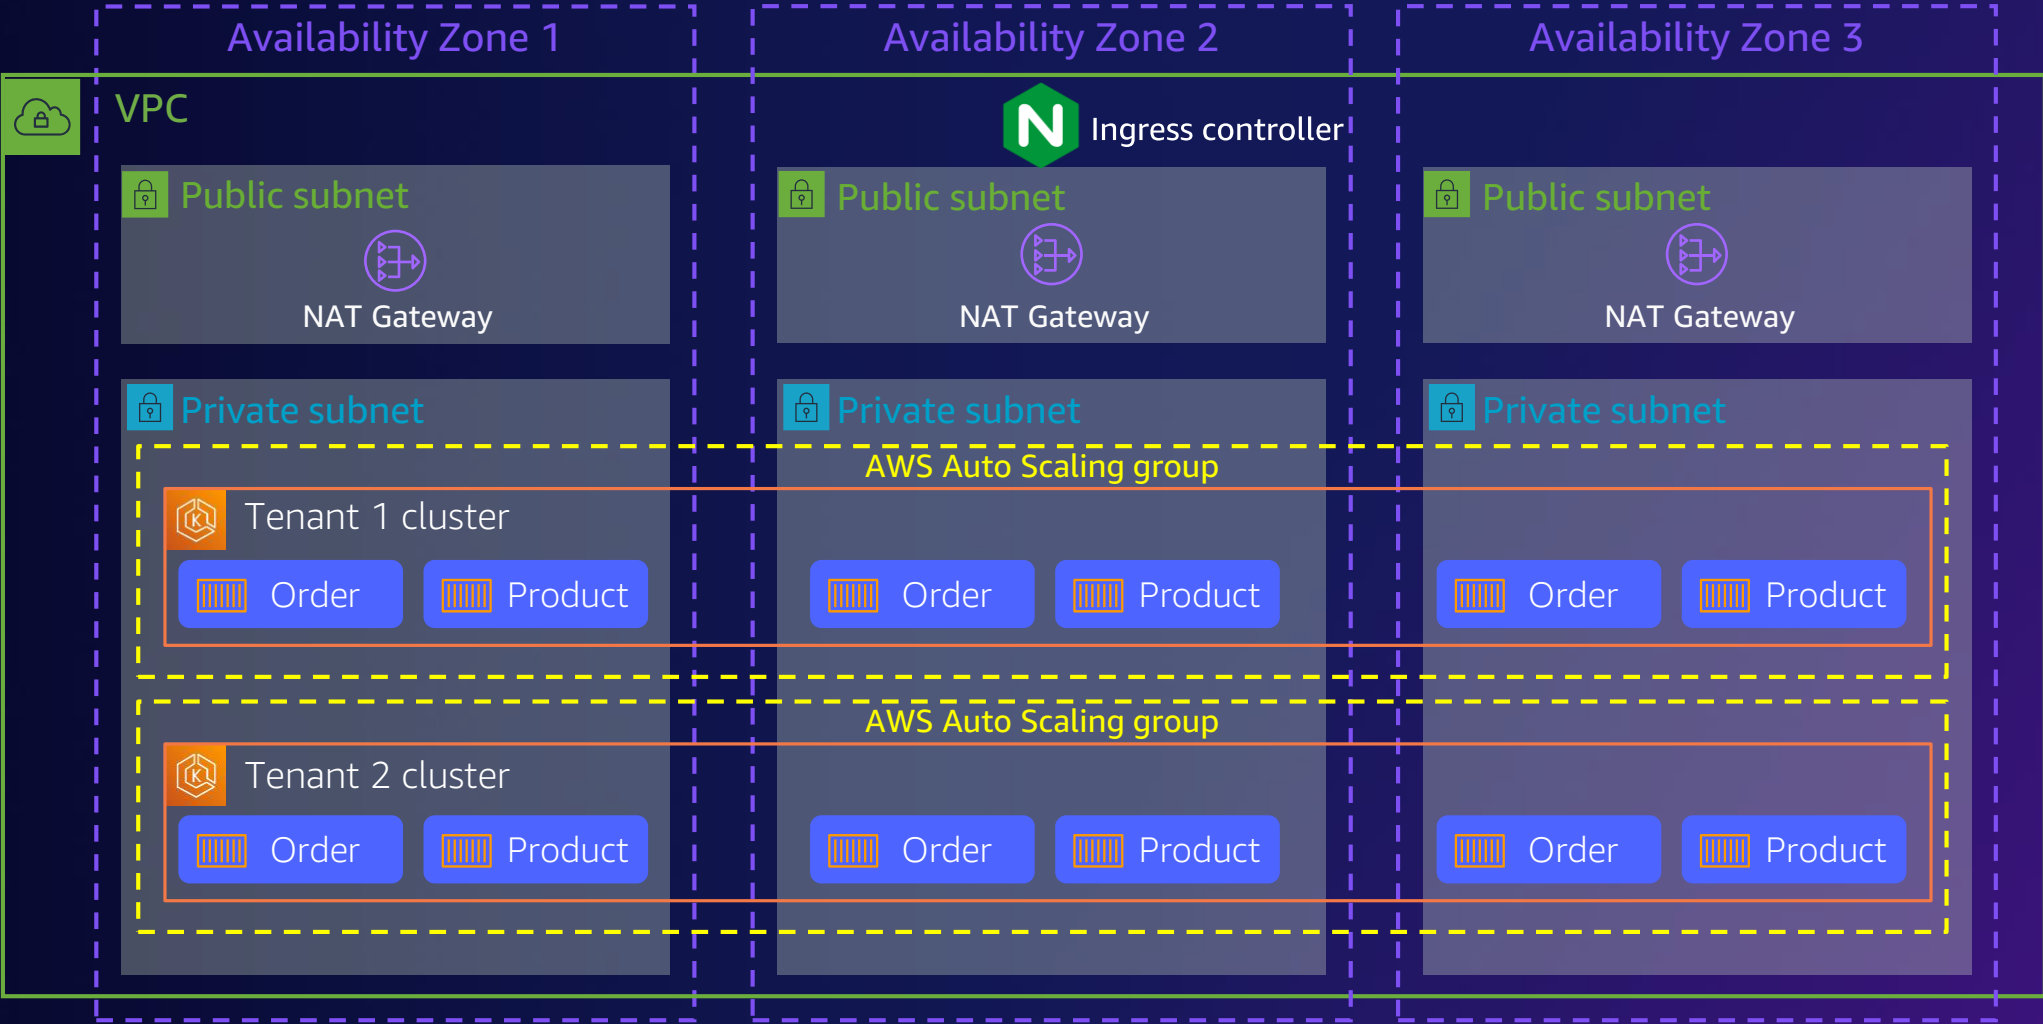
Availability Zone 1

Availability Zone 2

Availability Zone 3

VPC

Ingress controller

Public subnet

NAT Gateway

Public subnet

NAT Gateway

Public subnet

NAT Gateway

Private subnet

Private subnet

Private subnet

AWS Auto Scaling group

Tenant 1 cluster

Order

Product

Order

Product

Order

Product

AWS Auto Scaling group

Tenant 2 cluster

Order

Product

Order

Product

Order

Product